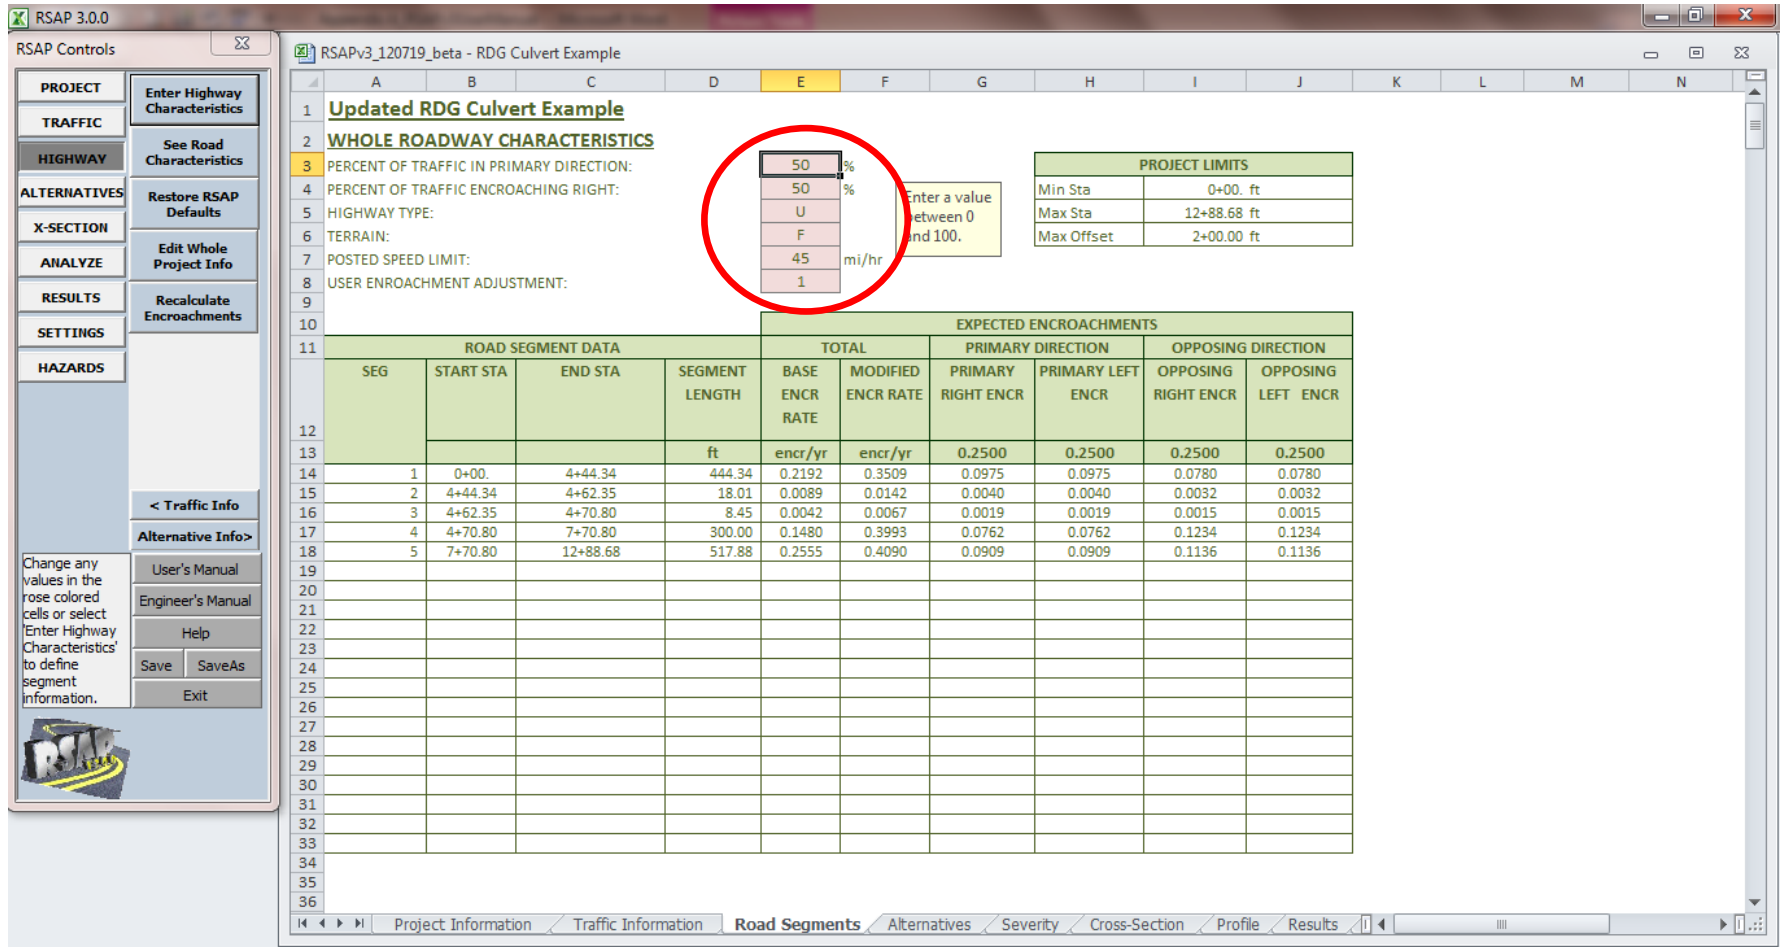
RSAP 3.0.0

RSAP Controls

PROJECT
TRAFFIC
HIGHWAY
ALTERNATIVES
X-SECTION
ANALYZE
RESULTS
SETTINGS
HAZARDS

Enter Highway Characteristics
See Road Characteristics
Restore RSAP Defaults
Edit Whole Project Info
Recalculate Encroachments

< Traffic Info
Alternative Info>

Change any values in the rose colored cells or select 'Enter Highway Characteristics' to define segment information.

User's Manual
Engineer's Manual
Help
Save
SaveAs
Exit

RSAP

RSAPv3_120719_beta - RDG Culvert Example

Updated RDG Culvert Example
WHOLE ROADWAY CHARACTERISTICS
PERCENT OF TRAFFIC IN PRIMARY DIRECTION: 50 %
PERCENT OF TRAFFIC ENCROACHING RIGHT: 50 %
HIGHWAY TYPE: U
TERRAIN: F
POSTED SPEED LIMIT: 45 mi/hr
USER ENROACHMENT ADJUSTMENT: 1

Enter a value between 0 and 100.

| PROJECT LIMITS | |
|---|---|
| Min Sta | 0+00. ft |
| Max Sta | 12+88.68 ft |
| Max Offset | 2+00.00 ft |

EXPECTED ENCROACHMENTS

| ROAD SEGMENT DATA | | | | TOTAL | | PRIMARY DIRECTION | | OPPOSING DIRECTION | |
|---|---|---|---|---|---|---|---|---|---|
| SEG | START STA | END STA | SEGMENT LENGTH | BASE ENCR RATE | MODIFIED ENCR RATE | PRIMARY RIGHT ENCR | PRIMARY LEFT ENCR | OPPOSING RIGHT ENCR | OPPOSING LEFT ENCR |
| | | | ft | encr/yr | encr/yr | 0.2500 | 0.2500 | 0.2500 | 0.2500 |
| 1 | 0+00. | 4+44.34 | 444.34 | 0.2192 | 0.3509 | 0.0975 | 0.0975 | 0.0780 | 0.0780 |
| 2 | 4+44.34 | 4+62.35 | 18.01 | 0.0089 | 0.0142 | 0.0040 | 0.0040 | 0.0032 | 0.0032 |
| 3 | 4+62.35 | 4+70.80 | 8.45 | 0.0042 | 0.0067 | 0.0019 | 0.0019 | 0.0015 | 0.0015 |
| 4 | 4+70.80 | 7+70.80 | 300.00 | 0.1480 | 0.3993 | 0.0762 | 0.0762 | 0.1234 | 0.1234 |
| 5 | 7+70.80 | 12+88.68 | 517.88 | 0.2555 | 0.4090 | 0.0909 | 0.0909 | 0.1136 | 0.1136 |

Project Information | Traffic Information | Road Segments | Alternatives | Severity | Cross-Section | Profile | Results